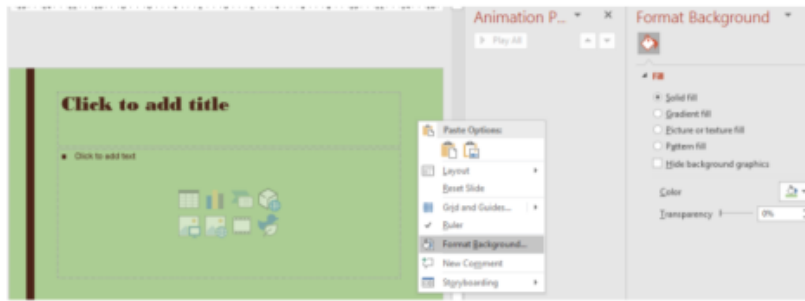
Animation P...
Play All
Format Background
Fill
Solid fill
Gradient fill
Picture or texture fill
Pattern fill
Hide background graphics
Color
Transparency
0%

Click to add title
Click to add text

Paste Options:
Layout
Reset Slide
Grid and Guides...
Ruler
Format Background...
New Comment
Storyboarding